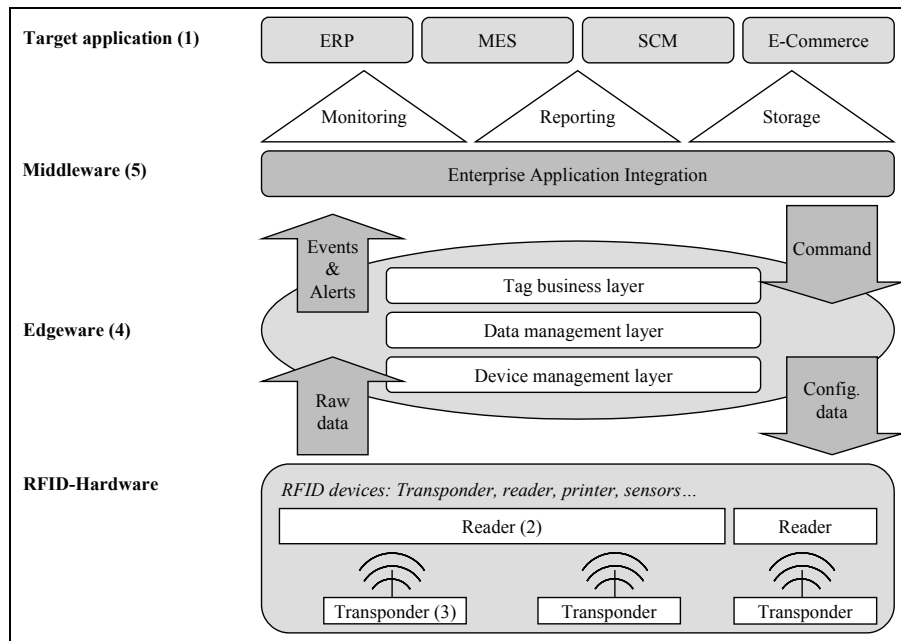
Target application (1)

ERP

MES

SCM

E-Commerce

Monitoring

Reporting

Storage

Middleware (5)

Enterprise Application Integration

Events & Alerts

Command

Tag business layer

Edgeware (4)

Data management layer

Device management layer

Raw data

Config. data

RFID-Hardware

RFID devices: Transponder, reader, printer, sensors…

Reader (2)

Reader

Transponder (3)

Transponder

Transponder